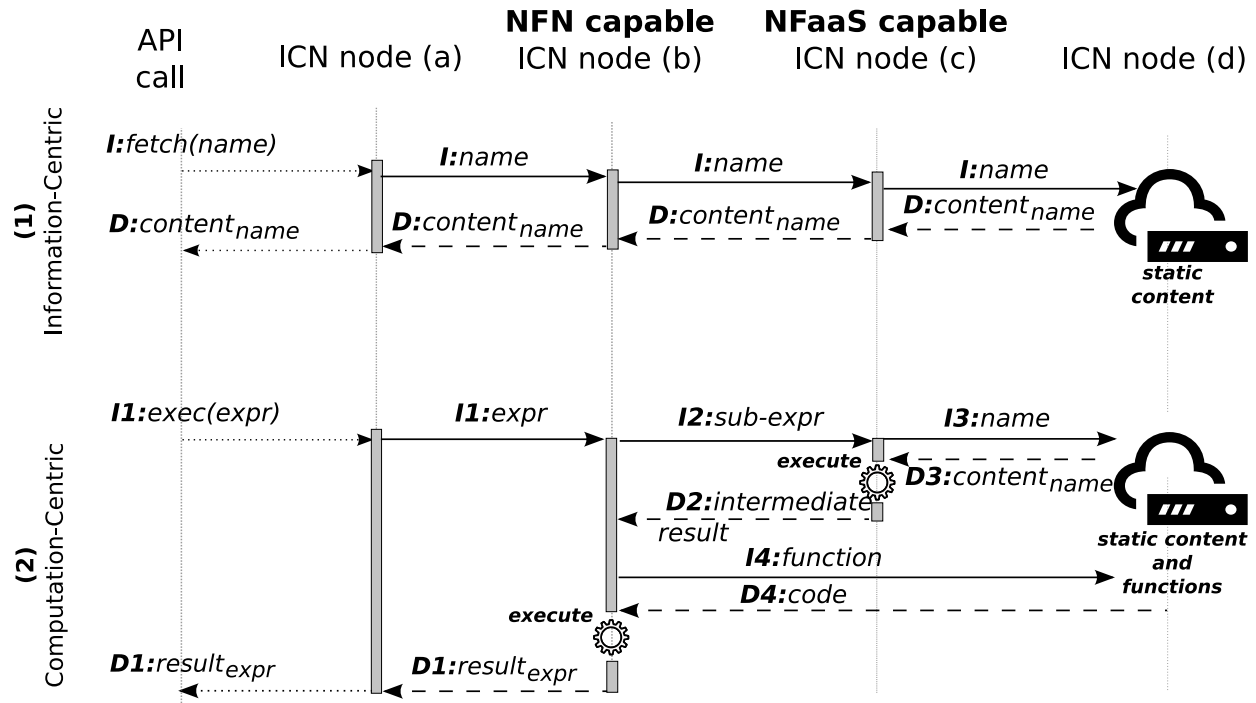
API call

ICN node (a)

NFN capable
ICN node (b)

NFaaS capable
ICN node (c)

ICN node (d)

(1)
Information-Centric

I:fetch(name)

I:name

I:name

I:name

D:content$_{name}$

D:content$_{name}$

D:content$_{name}$

D:content$_{name}$

static content

(2)
Computation-Centric

I1:exec(expr)

I1:expr

I2:sub-expr

I3:name

execute

D3:content$_{name}$

D2:intermediate result

static content and functions

I4:function

D4:code

execute

D1:result$_{expr}$

D1:result$_{expr}$